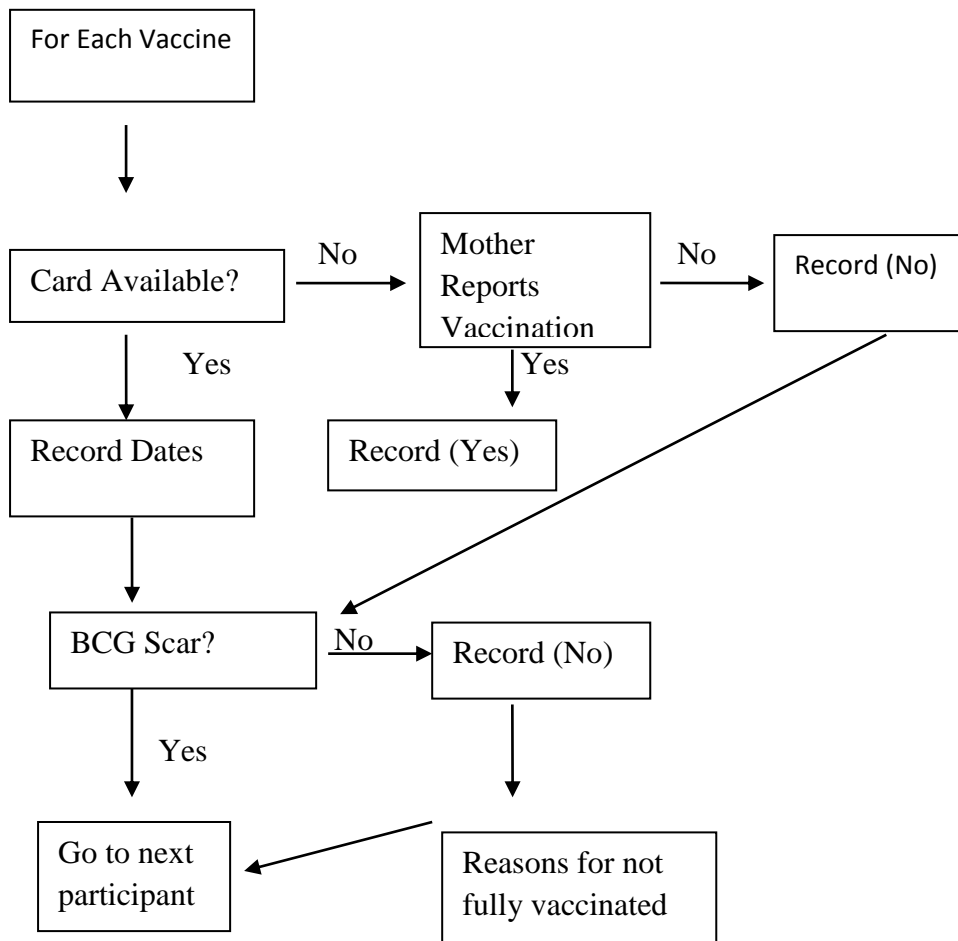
For Each Vaccine

Card Available?

No

Mother Reports Vaccination

No

Record (No)

Yes

Yes

Record Dates

Record (Yes)

BCG Scar?

No

Record (No)

Yes

Go to next participant

Reasons for not fully vaccinated